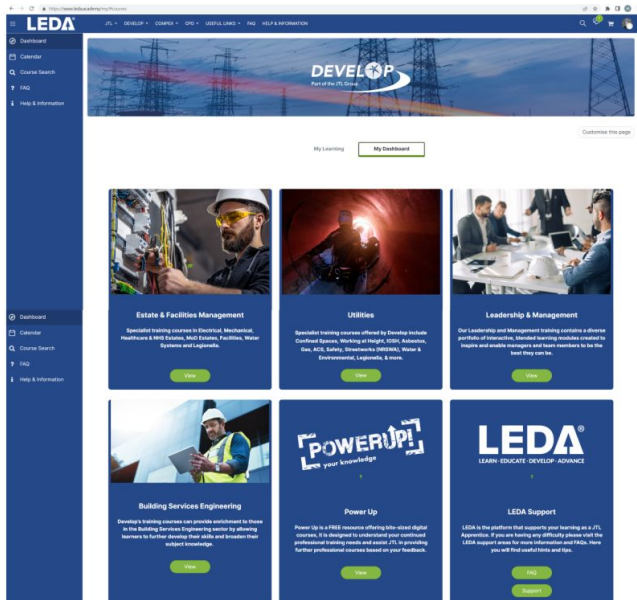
https://www.leda.academy/my/courses

LEDA

JTL ▾ DEVELOP ▾ COMPEX ▾ CPD ▾ USEFUL LINKS ▾ FAQ HELP & INFORMATION

Dashboard
Calendar
Course Search
FAQ
Help & Information

DEVELOP
Part of the JTL Group

Customise this page

My Learning
My Dashboard

Estate & Facilities Management

Specialist training courses in Electrical, Mechanical, Healthcare & NHS Estates, MoD Estates, Facilities, Water Systems and Legionella.

View

Utilities

Specialist training courses offered by Develop include Confined Spaces, Working at Height, IOSH, Asbestos, Gas, ACS, Safety, Streetworks (NRSWA), Water & Environmental, Legionella, & more.

View

Leadership & Management

Our Leadership and Management training contains a diverse portfolio of interactive, blended learning modules created to inspire and enable managers and team members to be the best they can be.

View

Dashboard
Calendar
Course Search
FAQ
Help & Information

Building Services Engineering

Develop's training courses can provide enrichment to those in the Building Services Engineering sector by allowing learners to further develop their skills and broaden their subject knowledge.

View

POWERUP!
your knowledge

Power Up

Power Up is a FREE resource offering bite-sized digital courses, it is designed to understand your continued professional training needs and assist JTL in providing further professional courses based on your feedback.

View

LEDA®
LEARN · EDUCATE · DEVELOP · ADVANCE

LEDA Support

LEDA is the platform that supports your learning as a JTL Apprentice. If you are having any difficulty please visit the LEDA support areas for more information and FAQs. Here you will find useful hints and tips.

FAQ

Support